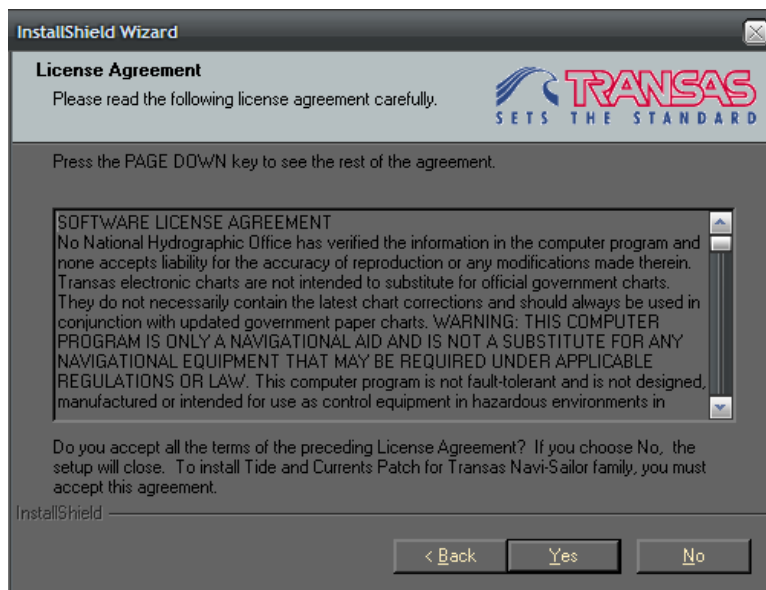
InstallShield Wizard

License Agreement
Please read the following license agreement carefully.

TRANSAS
SETS THE STANDARD

Press the PAGE DOWN key to see the rest of the agreement.

SOFTWARE LICENSE AGREEMENT
No National Hydrographic Office has verified the information in the computer program and none accepts liability for the accuracy of reproduction or any modifications made therein. Transas electronic charts are not intended to substitute for official government charts. They do not necessarily contain the latest chart corrections and should always be used in conjunction with updated government paper charts. WARNING: THIS COMPUTER PROGRAM IS ONLY A NAVIGATIONAL AID AND IS NOT A SUBSTITUTE FOR ANY NAVIGATIONAL EQUIPMENT THAT MAY BE REQUIRED UNDER APPLICABLE REGULATIONS OR LAW. This computer program is not fault-tolerant and is not designed, manufactured or intended for use as control equipment in hazardous environments in

Do you accept all the terms of the preceding License Agreement? If you choose No, the setup will close. To install Tide and Currents Patch for Transas Navi-Sailor family, you must accept this agreement.

InstallShield

< Back
Yes
No